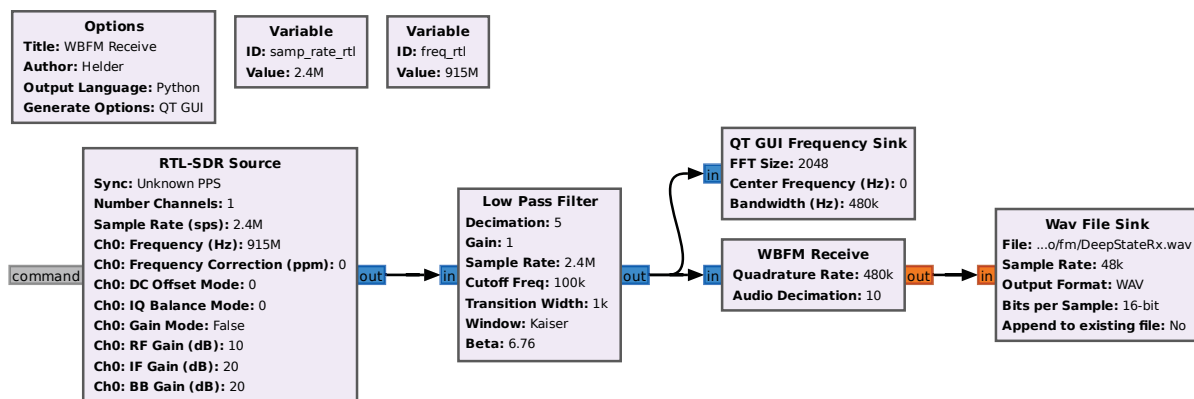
Options
Title: WBFM Receive
Author: Helder
Output Language: Python
Generate Options: QT GUI

Variable
ID: samp_rate_rtl
Value: 2.4M

Variable
ID: freq_rtl
Value: 915M

RTL-SDR Source
Sync: Unknown PPS
Number Channels: 1
Sample Rate (sps): 2.4M
Ch0: Frequency (Hz): 915M
Ch0: Frequency Correction (ppm): 0
Ch0: DC Offset Mode: 0
Ch0: IQ Balance Mode: 0
Ch0: Gain Mode: False
Ch0: RF Gain (dB): 10
Ch0: IF Gain (dB): 20
Ch0: BB Gain (dB): 20

command

out

in

Low Pass Filter
Decimation: 5
Gain: 1
Sample Rate: 2.4M
Cutoff Freq: 100k
Transition Width: 1k
Window: Kaiser
Beta: 6.76

out

in

QT GUI Frequency Sink
FFT Size: 2048
Center Frequency (Hz): 0
Bandwidth (Hz): 480k

in

WBFM Receive
Quadrature Rate: 480k
Audio Decimation: 10

out

in

Wav File Sink
File: ...o/fm/DeepStateRx.wav
Sample Rate: 48k
Output Format: WAV
Bits per Sample: 16-bit
Append to existing file: No